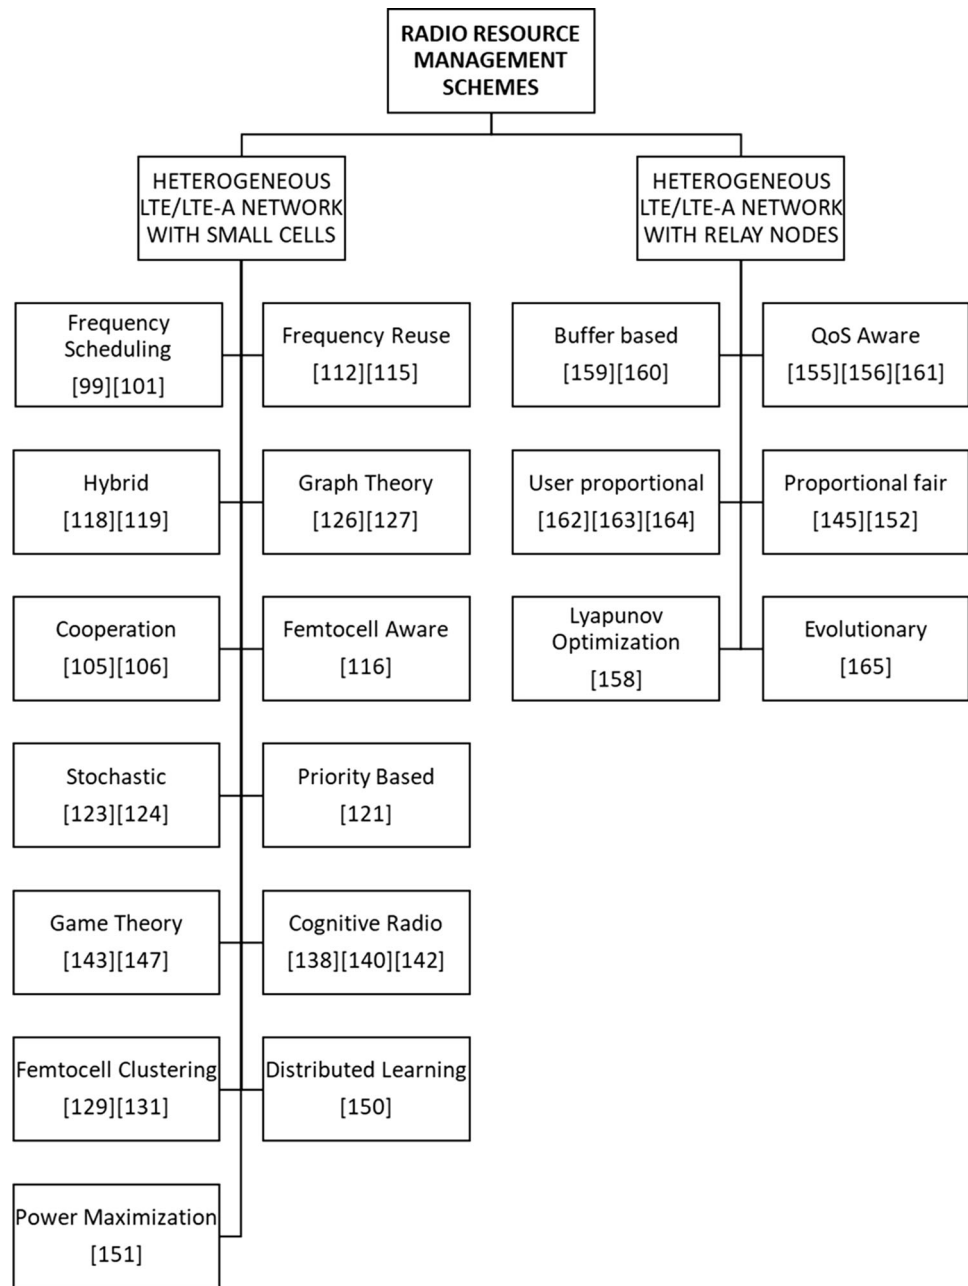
RADIO RESOURCE MANAGEMENT SCHEMES

HETEROGENEOUS LTE/LTE-A NETWORK WITH SMALL CELLS

Frequency Scheduling [99][101]

Frequency Reuse [112][115]

Hybrid [118][119]

Graph Theory [126][127]

Cooperation [105][106]

Femtocell Aware [116]

Stochastic [123][124]

Priority Based [121]

Game Theory [143][147]

Cognitive Radio [138][140][142]

Femtocell Clustering [129][131]

Distributed Learning [150]

Power Maximization [151]

HETEROGENEOUS LTE/LTE-A NETWORK WITH RELAY NODES

Buffer based [159][160]

QoS Aware [155][156][161]

User proportional [162][163][164]

Proportional fair [145][152]

Lyapunov Optimization [158]

Evolutionary [165]